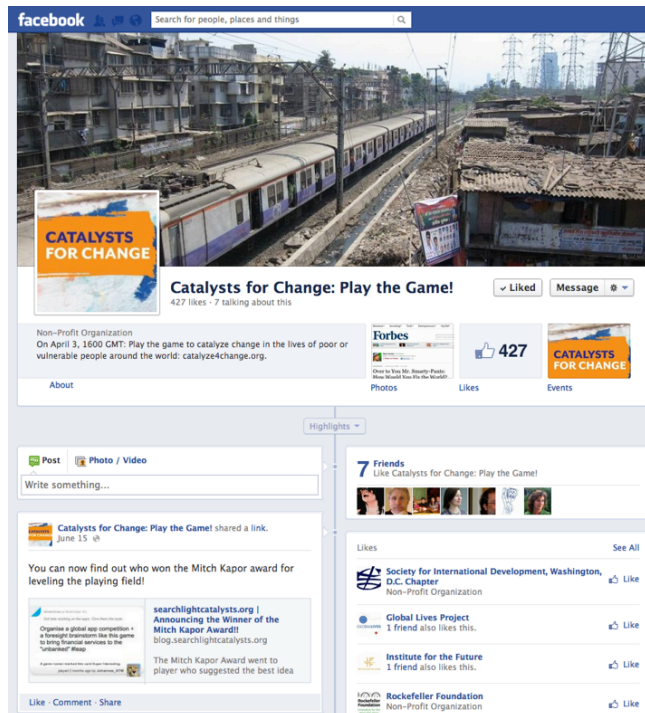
facebook

Search for people, places and things

CATALYSTS FOR CHANGE

Catalysts for Change: Play the Game!

427 likes · 7 talking about this

✓ Liked

Message

Non-Profit Organization

On April 3, 1600 GMT: Play the game to catalyze change in the lives of poor or vulnerable people around the world: catalyze4change.org.

About

Forbes

Dear to You Mr. Smarty-Pants: How Would You Fix the World?

Photos

427

Likes

CATALYSTS FOR CHANGE

Events

Highlights

Post

Photo / Video

Write something...

Catalysts for Change: Play the Game! shared a link.

June 15

You can now find out who won the Mitch Kapor award for leveling the playing field!

Organise a global app competition + a foresight brainstorm like this game to bring financial services to the "unbanked" #leap

searchlightcatalysts.org | Announcing the Winner of the Mitch Kapor Award!!

blog.searchlightcatalysts.org

The Mitch Kapor Award went to player who suggested the best idea

Like · Comment · Share

7 Friends

Like Catalysts for Change: Play the Game!

Likes

See All

Society for International Development, Washington, D.C. Chapter

Non-Profit Organization

Like

Global Lives Project

1 friend also likes this.

Like

Institute for the Future

1 friend also likes this.

Like

Rockefeller Foundation

Non-Profit Organization

Like